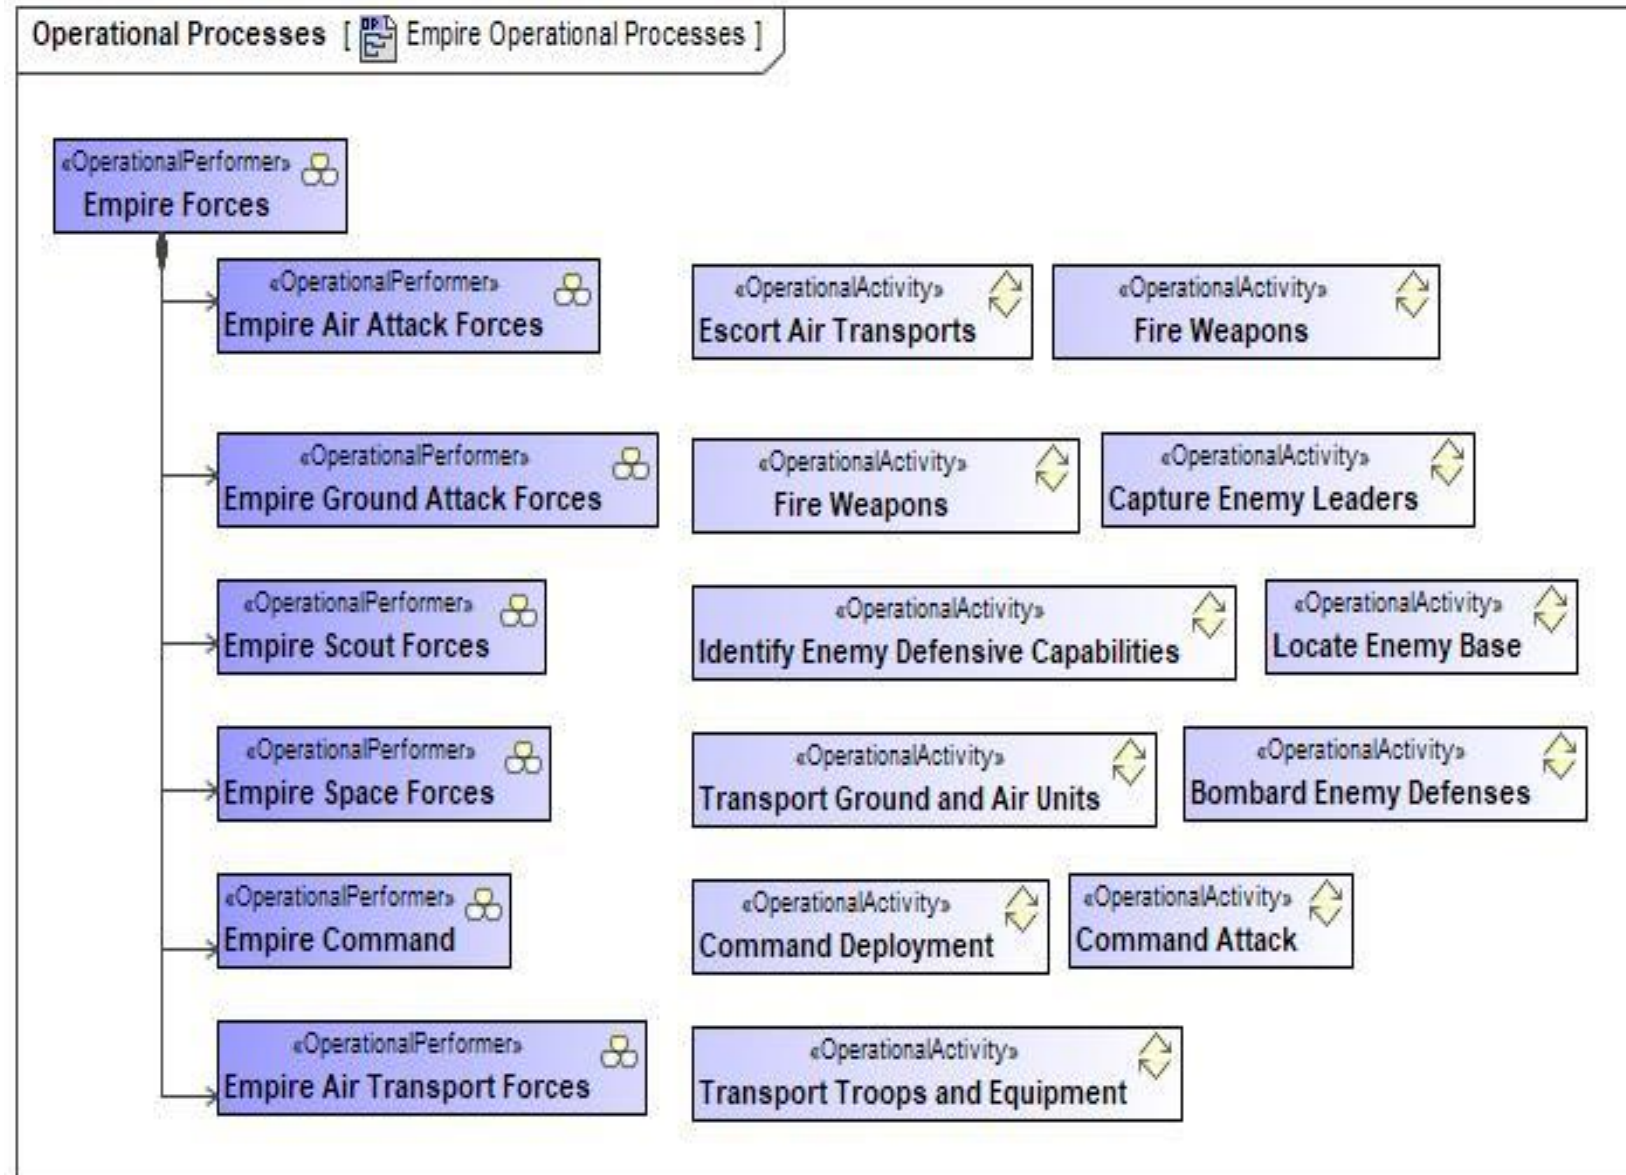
Operational Processes [ Empire Operational Processes ]

«OperationalPerformer»
Empire Forces

«OperationalPerformer»
Empire Air Attack Forces

«OperationalActivity»
Escort Air Transports

«OperationalActivity»
Fire Weapons

«OperationalPerformer»
Empire Ground Attack Forces

«OperationalActivity»
Fire Weapons

«OperationalActivity»
Capture Enemy Leaders

«OperationalPerformer»
Empire Scout Forces

«OperationalActivity»
Identify Enemy Defensive Capabilities

«OperationalActivity»
Locate Enemy Base

«OperationalPerformer»
Empire Space Forces

«OperationalActivity»
Transport Ground and Air Units

«OperationalActivity»
Bombard Enemy Defenses

«OperationalPerformer»
Empire Command

«OperationalActivity»
Command Deployment

«OperationalActivity»
Command Attack

«OperationalPerformer»
Empire Air Transport Forces

«OperationalActivity»
Transport Troops and Equipment